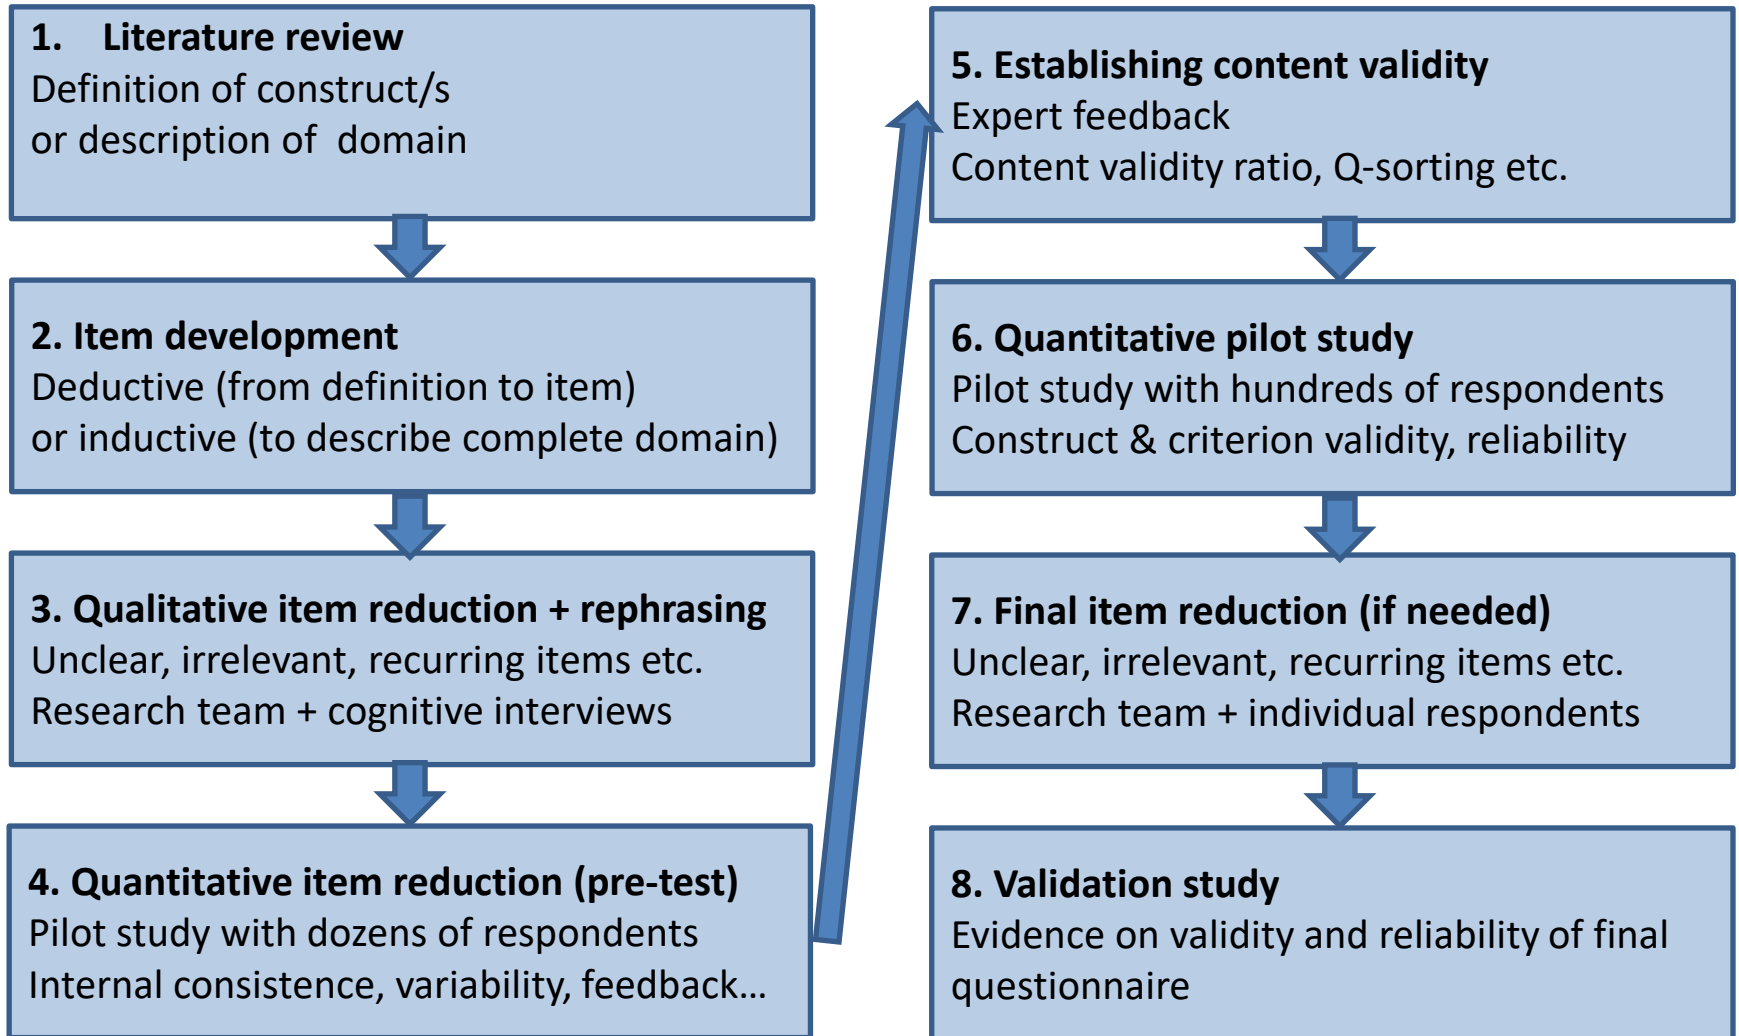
1. Literature review
Definition of construct/s
or description of domain

2. Item development
Deductive (from definition to item)
or inductive (to describe complete domain)

3. Qualitative item reduction + rephrasing
Unclear, irrelevant, recurring items etc.
Research team + cognitive interviews

4. Quantitative item reduction (pre-test)
Pilot study with dozens of respondents
Internal consistence, variability, feedback…

5. Establishing content validity
Expert feedback
Content validity ratio, Q-sorting etc.

6. Quantitative pilot study
Pilot study with hundreds of respondents
Construct & criterion validity, reliability

7. Final item reduction (if needed)
Unclear, irrelevant, recurring items etc.
Research team + individual respondents

8. Validation study
Evidence on validity and reliability of final questionnaire